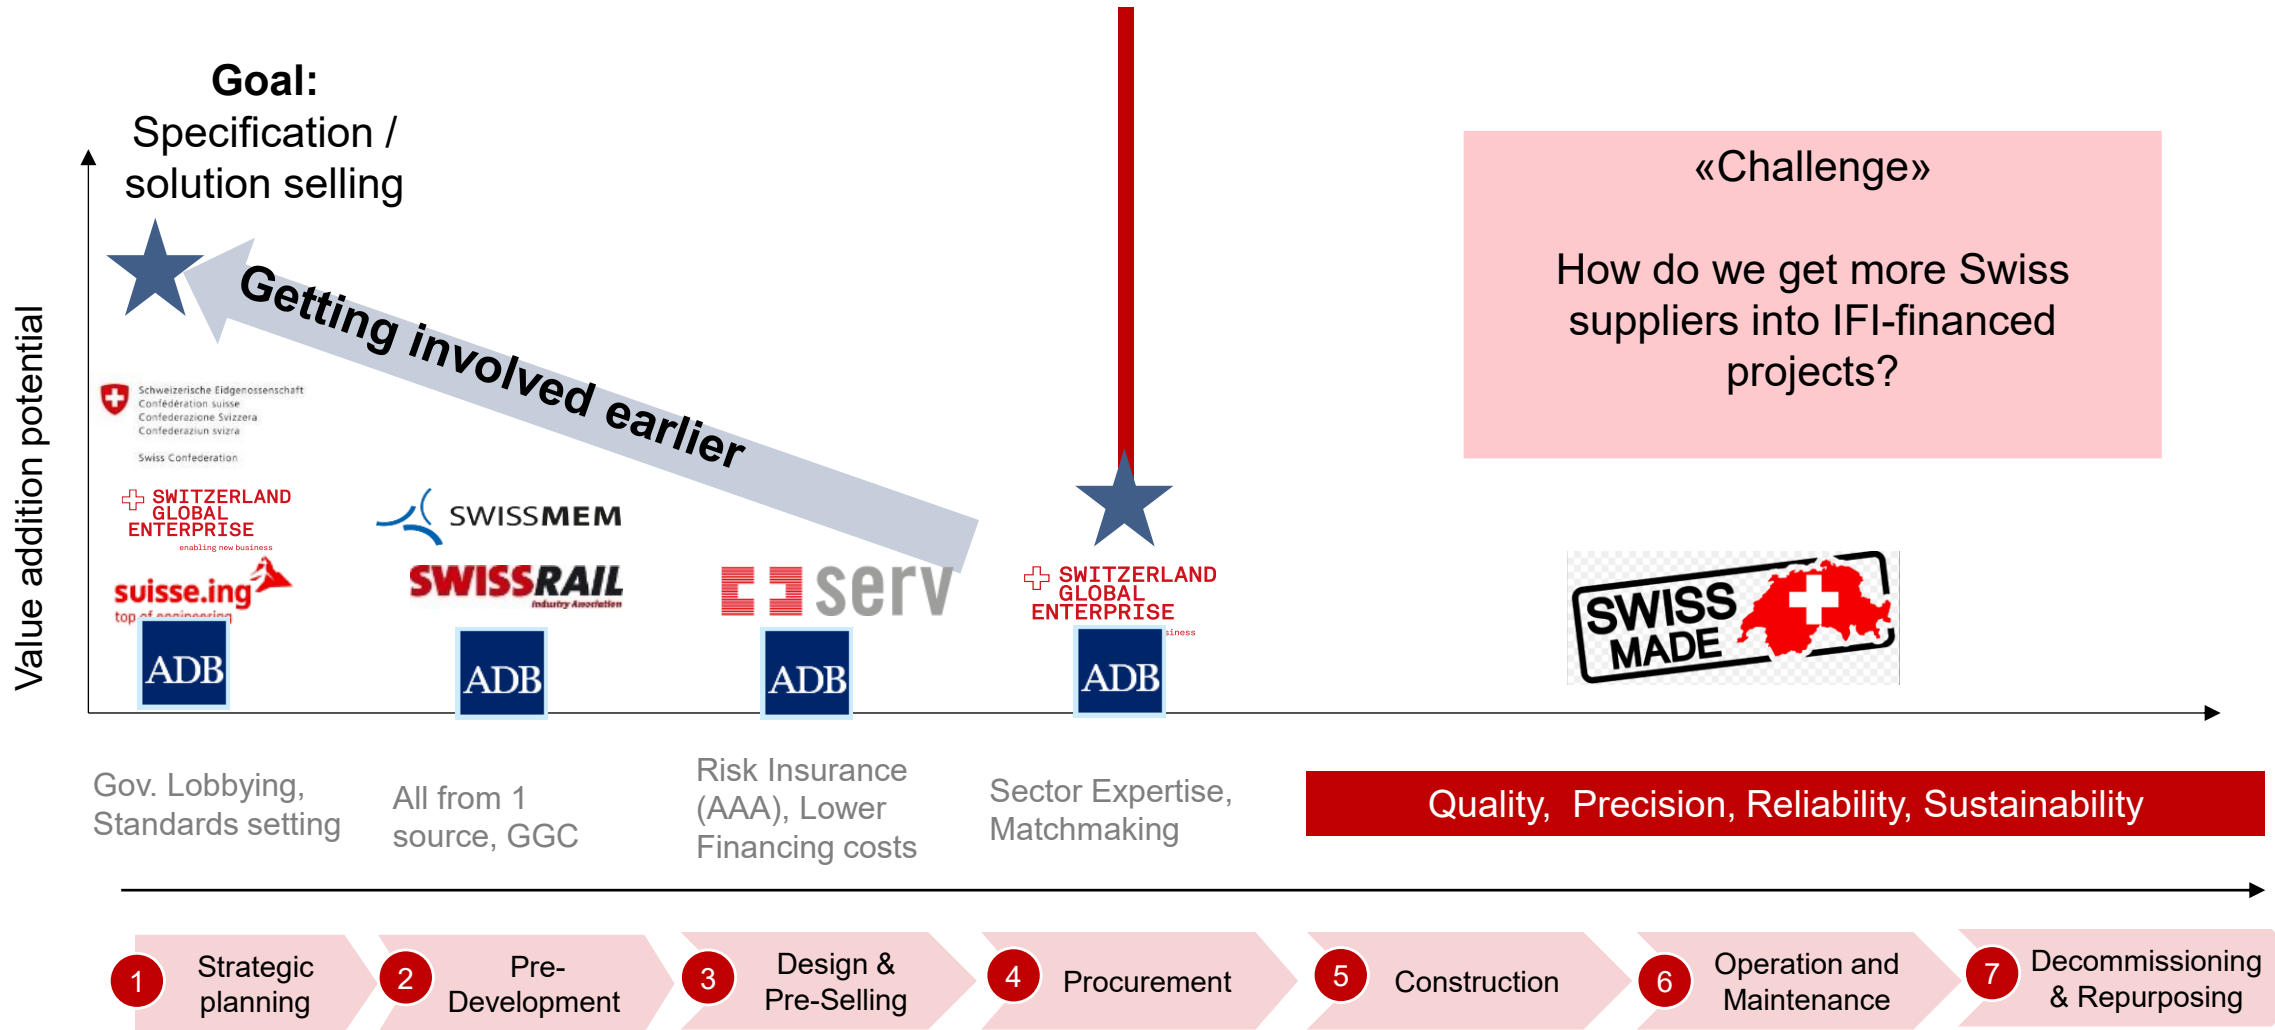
Goal:
Specification / solution selling

Value addition potential

Getting involved earlier

Schweizerische Eidgenossenschaft
Confédération suisse
Confederazione Svizzera
Confederaziun svizra

Swiss Confederation

SWITZERLAND GLOBAL ENTERPRISE
enabling new business

suisse.ing
top of engineering

ADB

SWISSMEM

SWISSRAIL
Industry Association

ADB

serv

ADB

SWITZERLAND GLOBAL ENTERPRISE
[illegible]siness

ADB

«Challenge»

How do we get more Swiss suppliers into IFI-financed projects?

SWISS MADE

Gov. Lobbying, Standards setting

All from 1 source, GGC

Risk Insurance (AAA), Lower Financing costs

Sector Expertise, Matchmaking

Quality, Precision, Reliability, Sustainability

1 Strategic planning

2 Pre-Development

3 Design & Pre-Selling

4 Procurement

5 Construction

6 Operation and Maintenance

7 Decommissioning & Repurposing